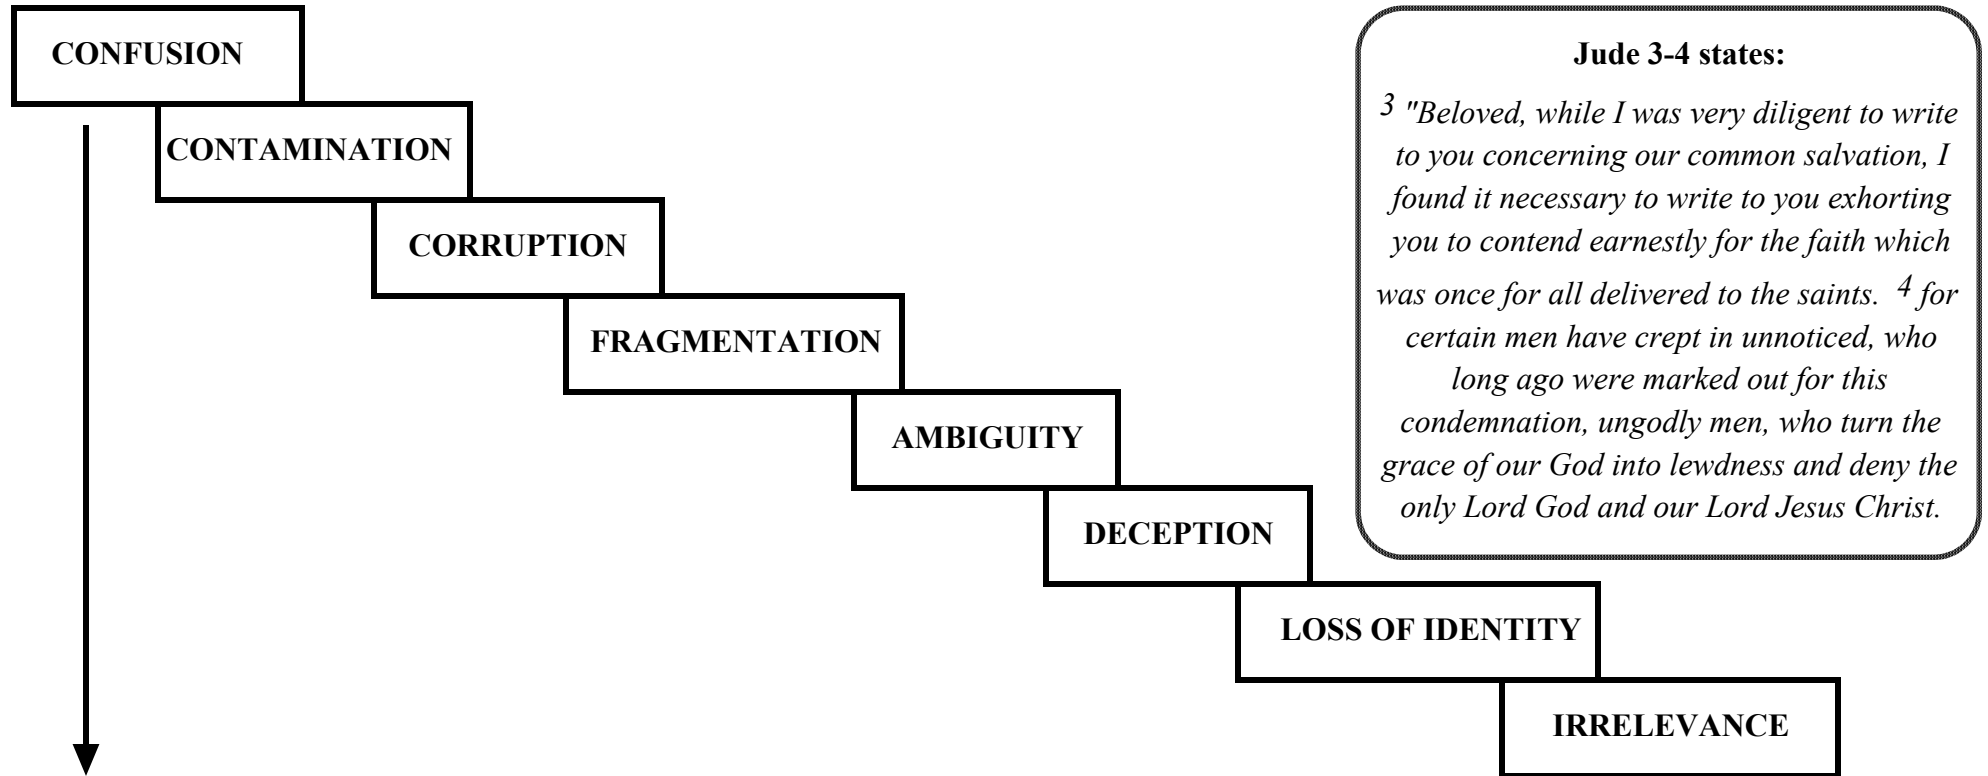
CONFUSION

CONTAMINATION

CORRUPTION

FRAGMENTATION

AMBIGUITY

DECEPTION

LOSS OF IDENTITY

IRRELEVANCE

**Jude 3-4 states:**

$^{3}$ *"Beloved, while I was very diligent to write to you concerning our common salvation, I found it necessary to write to you exhorting you to contend earnestly for the faith which was once for all delivered to the saints.* $^{4}$ *for certain men have crept in unnoticed, who long ago were marked out for this condemnation, ungodly men, who turn the grace of our God into lewdness and deny the only Lord God and our Lord Jesus Christ.*